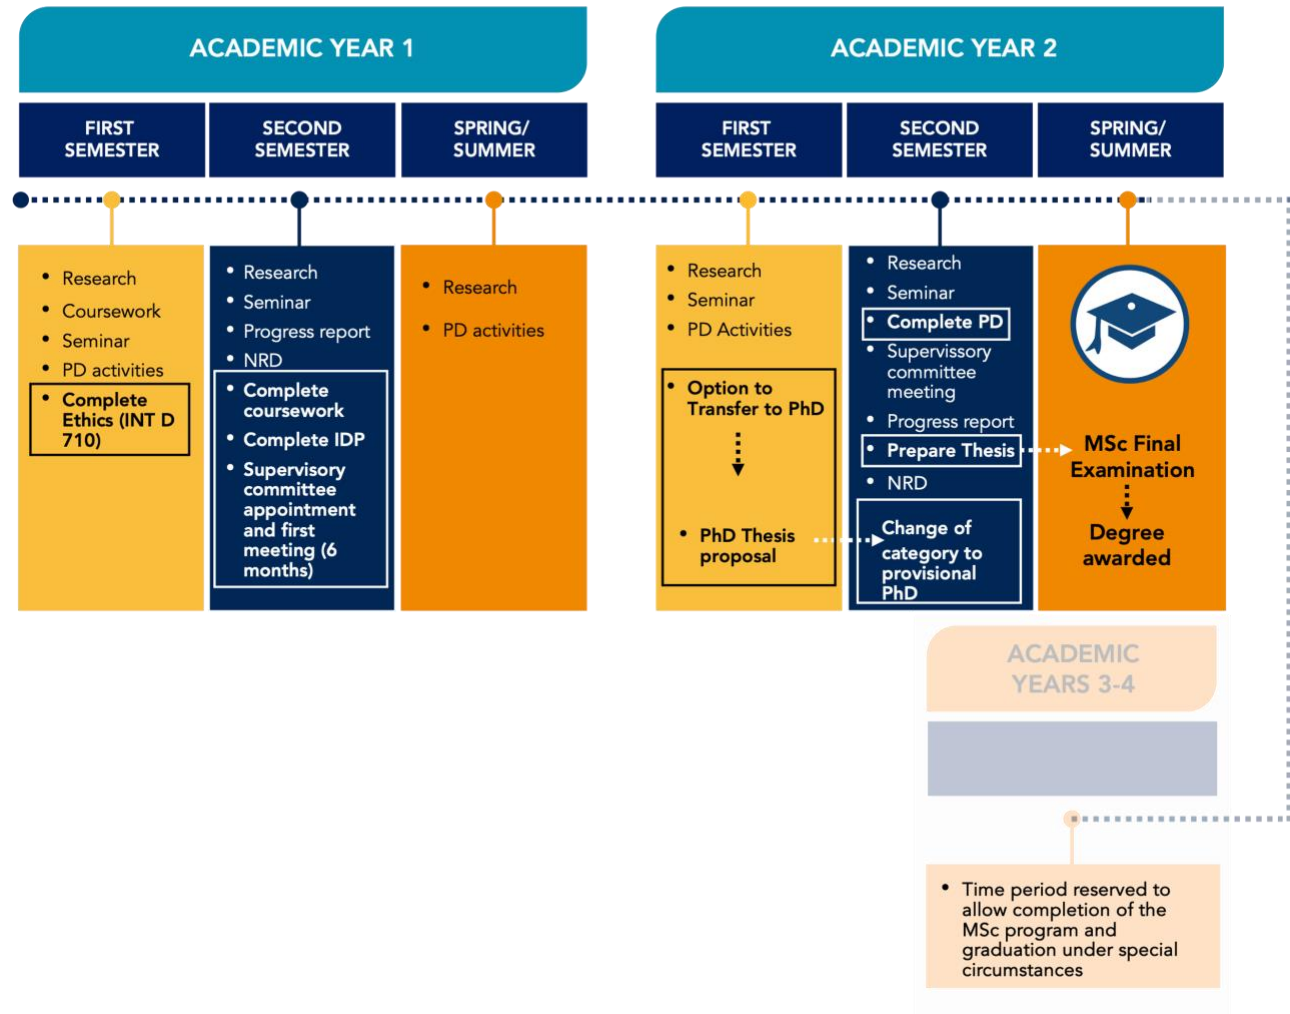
ACADEMIC YEAR 1

FIRST SEMESTER

SECOND SEMESTER

SPRING/ SUMMER

ACADEMIC YEAR 2

FIRST SEMESTER

SECOND SEMESTER

SPRING/ SUMMER

- Research
- Coursework
- Seminar
- PD activities
- Complete Ethics (INT D 710)

- Research
- Seminar
- Progress report
- NRD
- Complete coursework
- Complete IDP
- Supervisory committee appointment and first meeting (6 months)

- Research
- PD activities

- Research
- Seminar
- PD Activities
- Option to Transfer to PhD
- PhD Thesis proposal

- Research
- Seminar
- Complete PD
- Supervisory committee meeting
- Progress report
- Prepare Thesis
- NRD

Change of category to provisional PhD

MSc Final Examination

Degree awarded

ACADEMIC YEARS 3-4

- Time period reserved to allow completion of the MSc program and graduation under special circumstances